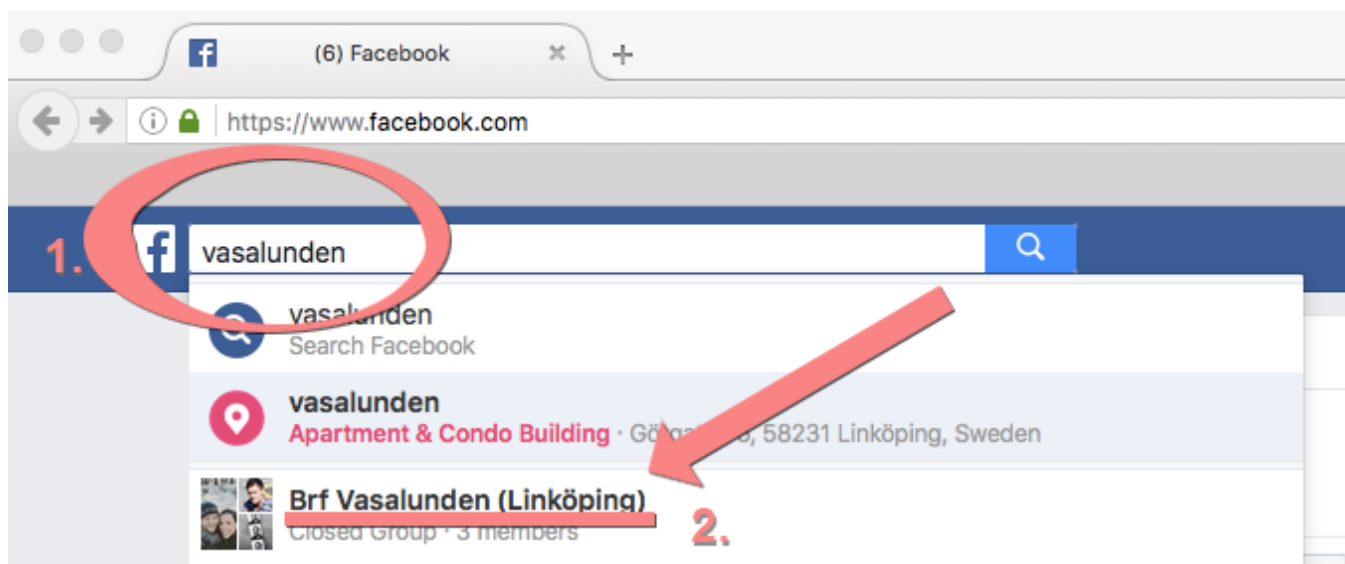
(6) Facebook

https://www.facebook.com

1.

vasalunden

vasalunden
Search Facebook

vasalunden
Apartment & Condo Building · Gö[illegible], 58231 Linköping, Sweden

Brf Vasalunden (Linköping)
Closed Group · 3 members

2.